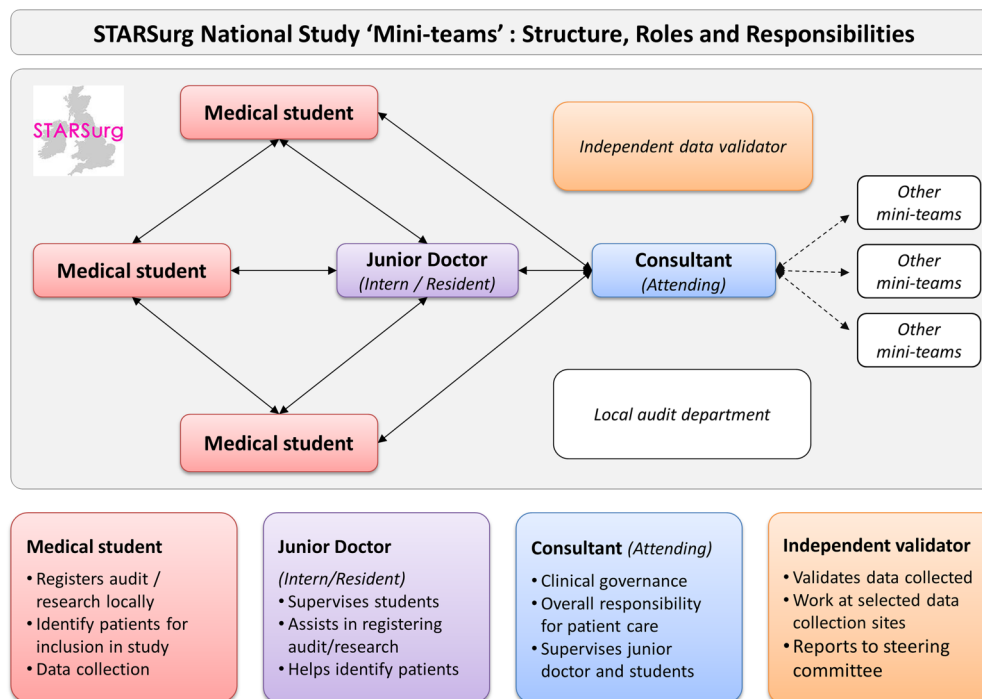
STARSurg National Study 'Mini-teams' : Structure, Roles and Responsibilities

STARSurg

Medical student

Independent data validator

Other mini-teams

Medical student

Junior Doctor
(Intern / Resident)

Consultant
(Attending)

Other mini-teams

Other mini-teams

Local audit department

Medical student

Medical student
• Registers audit / research locally
• Identify patients for inclusion in study
• Data collection

Junior Doctor
(Intern/Resident)
• Supervises students
• Assists in registering audit/research
• Helps identify patients

Consultant (Attending)
• Clinical governance
• Overall responsibility for patient care
• Supervises junior doctor and students

Independent validator
• Validates data collected
• Work at selected data collection sites
• Reports to steering committee